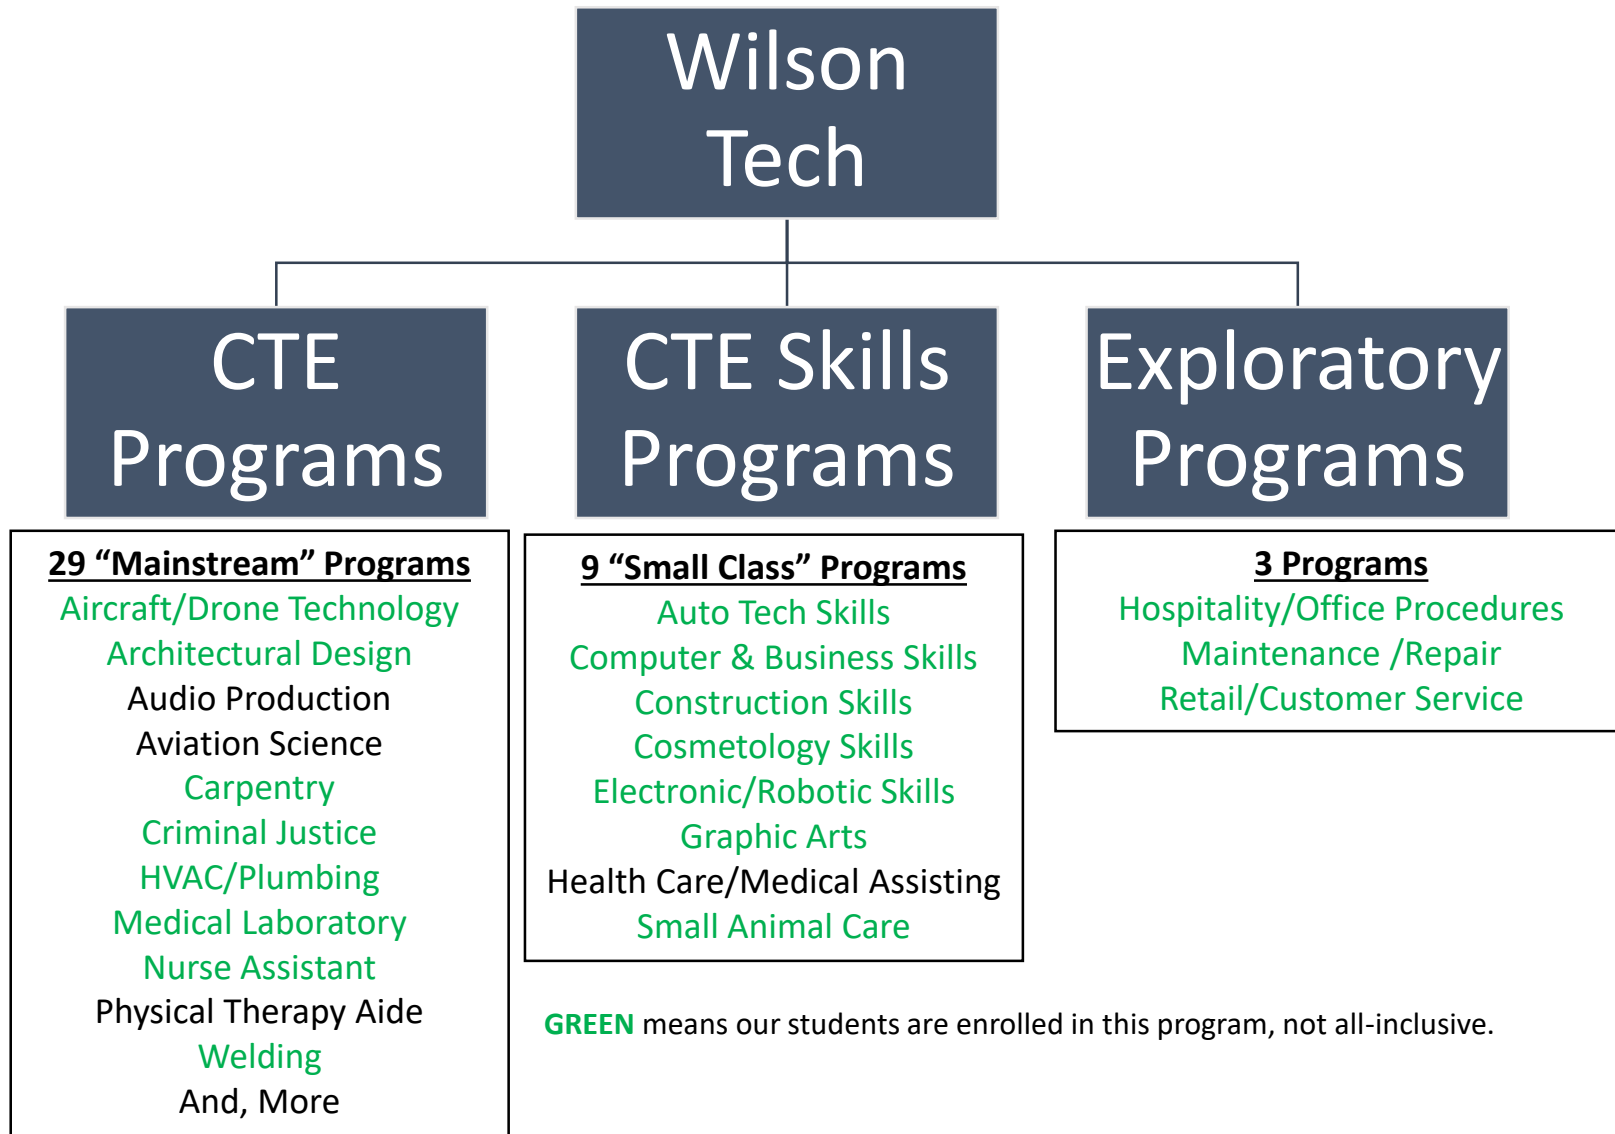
Wilson Tech

CTE Programs

CTE Skills Programs

Exploratory Programs

29 “Mainstream” Programs
Aircraft/Drone Technology
Architectural Design
Audio Production
Aviation Science
Carpentry
Criminal Justice
HVAC/Plumbing
Medical Laboratory
Nurse Assistant
Physical Therapy Aide
Welding
And, More

9 “Small Class” Programs
Auto Tech Skills
Computer & Business Skills
Construction Skills
Cosmetology Skills
Electronic/Robotic Skills
Graphic Arts
Health Care/Medical Assisting
Small Animal Care

3 Programs
Hospitality/Office Procedures
Maintenance /Repair
Retail/Customer Service

GREEN means our students are enrolled in this program, not all-inclusive.